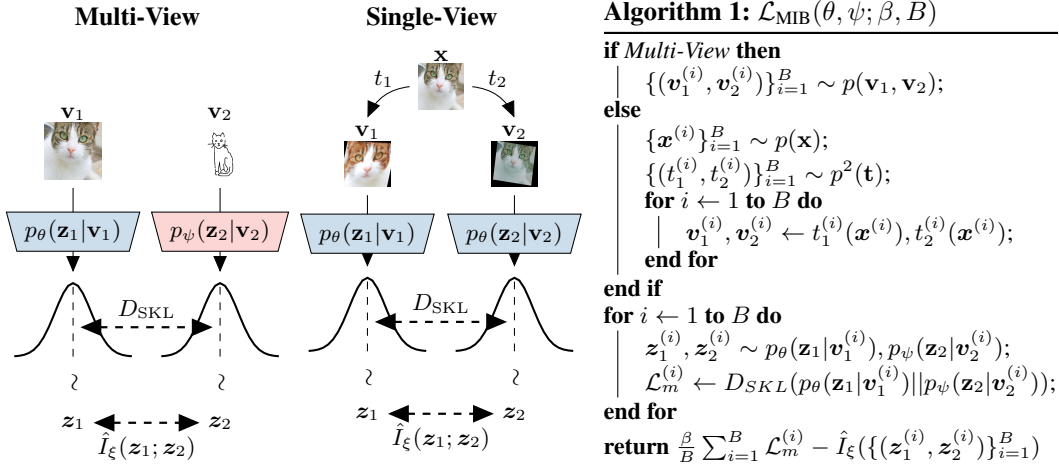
Multi-View

$\mathbf{v}_1$

$\mathbf{v}_2$

$p_\theta(\mathbf{z}_1|\mathbf{v}_1)$

$p_\psi(\mathbf{z}_2|\mathbf{v}_2)$

$D_{\text{SKL}}$

$\wr$

$\wr$

$\boldsymbol{z}_1$

$\boldsymbol{z}_2$

$\hat{I}_\xi(\boldsymbol{z}_1;\boldsymbol{z}_2)$

Single-View

$\mathbf{x}$

$t_1$

$t_2$

$\mathbf{v}_1$

$\mathbf{v}_2$

$p_\theta(\mathbf{z}_1|\mathbf{v}_1)$

$p_\theta(\mathbf{z}_2|\mathbf{v}_2)$

$D_{\text{SKL}}$

$\wr$

$\wr$

$\boldsymbol{z}_1$

$\boldsymbol{z}_2$

$\hat{I}_\xi(\boldsymbol{z}_1;\boldsymbol{z}_2)$

**Algorithm 1:** $\mathcal{L}_{\text{MIB}}(\theta,\psi;\beta,B)$

**if** *Multi-View* **then**
$\{(\boldsymbol{v}_1^{(i)},\boldsymbol{v}_2^{(i)})\}_{i=1}^B \sim p(\mathbf{v}_1,\mathbf{v}_2)$;
**else**
$\{\boldsymbol{x}^{(i)}\}_{i=1}^B \sim p(\mathbf{x})$;
$\{(t_1^{(i)},t_2^{(i)})\}_{i=1}^B \sim p^2(\mathbf{t})$;
**for** $i \leftarrow 1$ **to** $B$ **do**
$\boldsymbol{v}_1^{(i)},\boldsymbol{v}_2^{(i)} \leftarrow t_1^{(i)}(\boldsymbol{x}^{(i)}),t_2^{(i)}(\boldsymbol{x}^{(i)})$;
**end for**
**end if**
**for** $i \leftarrow 1$ **to** $B$ **do**
$\boldsymbol{z}_1^{(i)},\boldsymbol{z}_2^{(i)} \sim p_\theta(\mathbf{z}_1|\boldsymbol{v}_1^{(i)}),p_\psi(\mathbf{z}_2|\boldsymbol{v}_2^{(i)})$;
$\mathcal{L}_m^{(i)} \leftarrow D_{SKL}(p_\theta(\mathbf{z}_1|\boldsymbol{v}_1^{(i)})||p_\psi(\mathbf{z}_2|\boldsymbol{v}_2^{(i)}))$;
**end for**
**return** $\frac{\beta}{B}\sum_{i=1}^B \mathcal{L}_m^{(i)} - \hat{I}_\xi(\{(\boldsymbol{z}_1^{(i)},\boldsymbol{z}_2^{(i)})\}_{i=1}^B)$